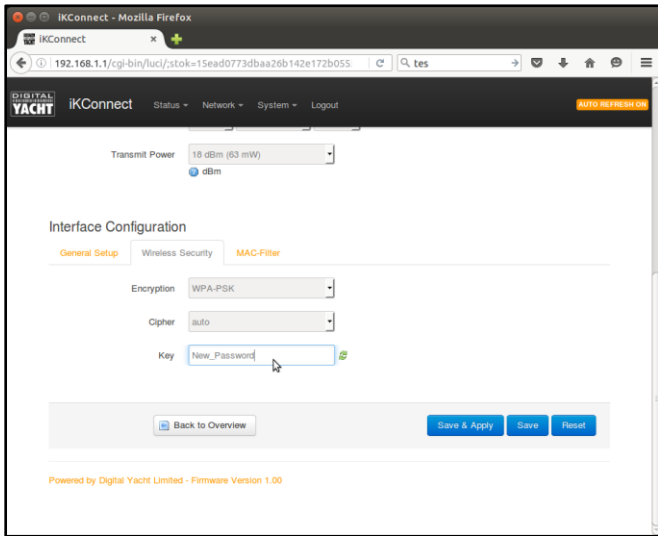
iKConnect - Mozilla Firefox

iKConnect ×

192.168.1.1/cgi-bin/luci/;stok=15ead0773dbaa26b142e172b055

tes

DIGITAL YACHT

iKConnect Status ▾ Network ▾ System ▾ Logout

AUTO REFRESH ON

Transmit Power 18 dBm (63 mW)

dBm

Interface Configuration

General Setup Wireless Security MAC-Filter

Encryption WPA-PSK

Cipher auto

Key New_Password

Back to Overview

Save & Apply Save Reset

Powered by Digital Yacht Limited - Firmware Version 1.00